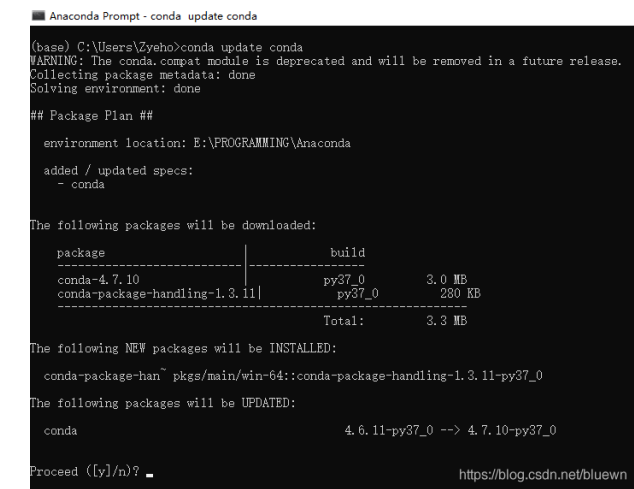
Anaconda Prompt - conda update conda

(base) C:\Users\Zyeho>conda update conda
WARNING: The conda.compat module is deprecated and will be removed in a future release.
Collecting package metadata: done
Solving environment: done

## Package Plan ##

environment location: E:\PROGRAMMING\Anaconda

added / updated specs:
- conda

The following packages will be downloaded:

| package | build | |
|---|---|---|
| conda-4.7.10 | py37_0 | 3.0 MB |
| conda-package-handling-1.3.11 | py37_0 | 280 KB |
| | Total: | 3.3 MB |

The following NEW packages will be INSTALLED:

conda-package-han~ pkgs/main/win-64::conda-package-handling-1.3.11-py37_0

The following packages will be UPDATED:

conda 4.6.11-py37_0 --> 4.7.10-py37_0

Proceed ([y]/n)?

https://blog.csdn.net/bluewn